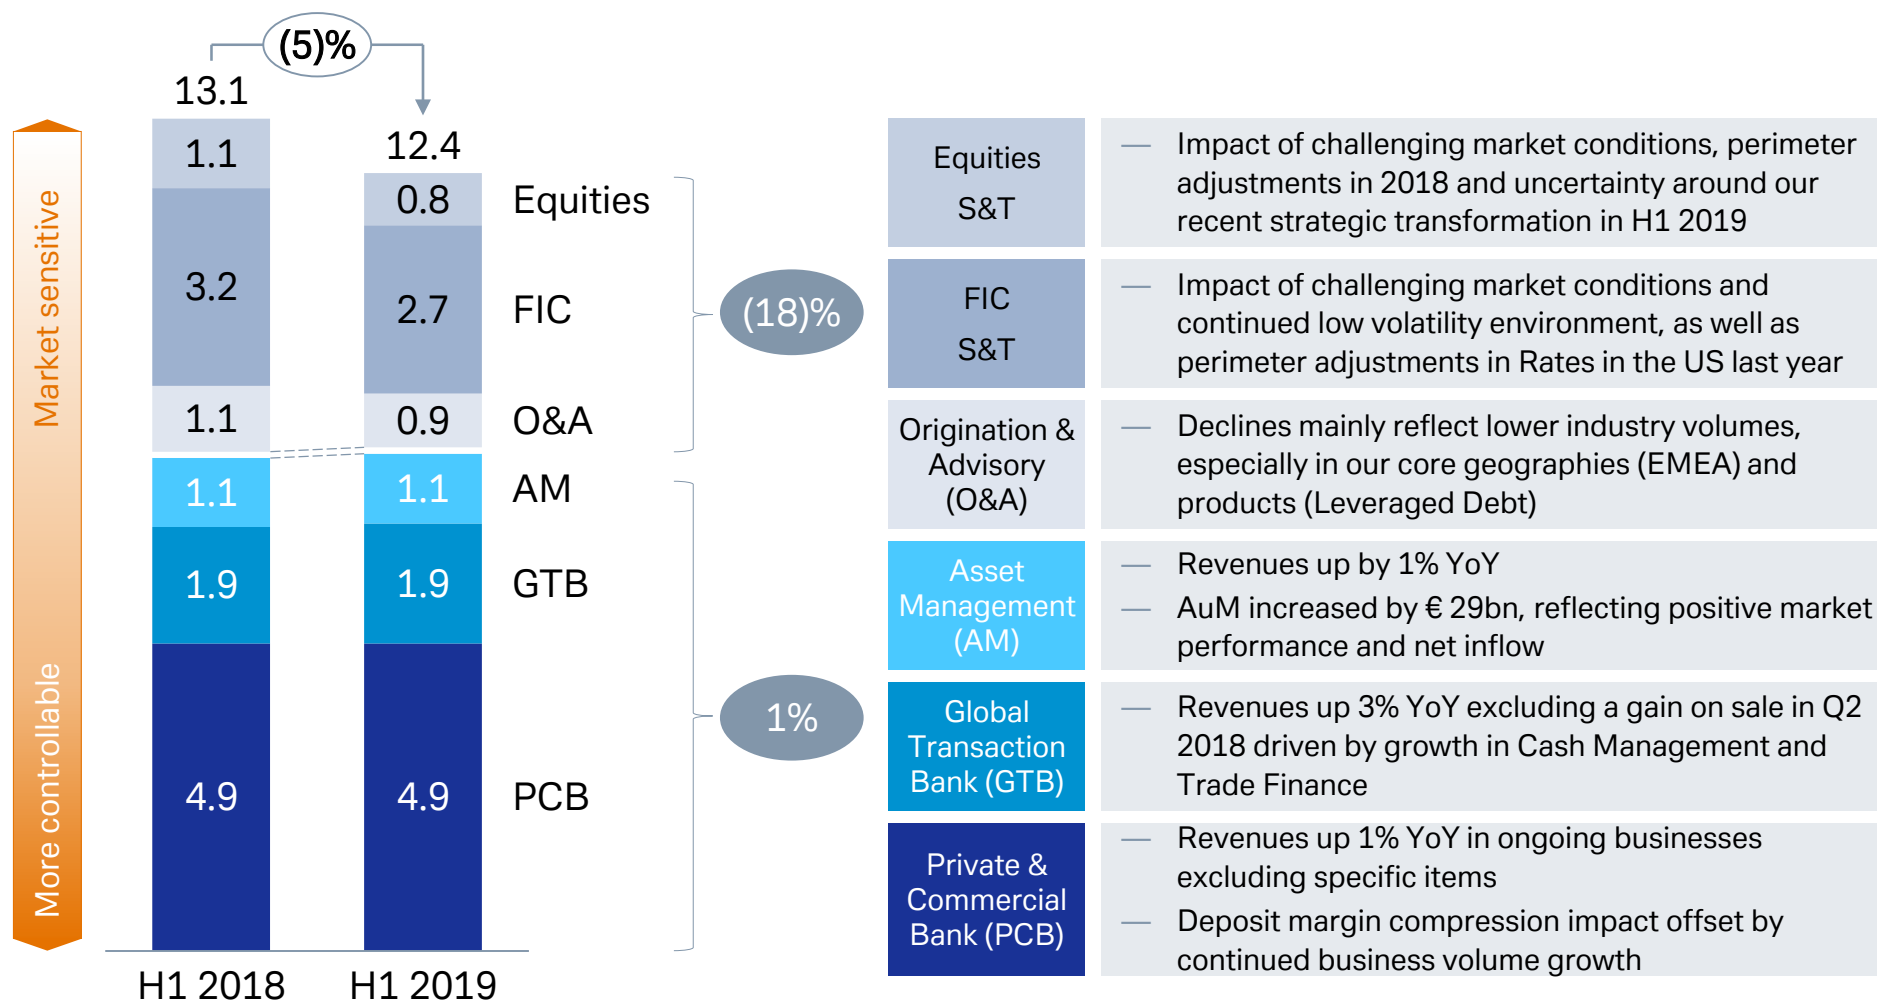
(5)%

13.1

12.4

Market sensitive

More controllable

1.1
3.2
1.1
1.1
1.9
4.9

0.8
2.7
0.9
1.1
1.9
4.9

Equities
FIC
O&A
AM
GTB
PCB

(18)%

1%

H1 2018
H1 2019

| | |
|---|---|
| Equities S&T | — Impact of challenging market conditions, perimeter adjustments in 2018 and uncertainty around our recent strategic transformation in H1 2019 |
| FIC S&T | — Impact of challenging market conditions and continued low volatility environment, as well as perimeter adjustments in Rates in the US last year |
| Origination & Advisory (O&A) | — Declines mainly reflect lower industry volumes, especially in our core geographies (EMEA) and products (Leveraged Debt) |
| Asset Management (AM) | — Revenues up by 1% YoY — AuM increased by € 29bn, reflecting positive market performance and net inflow |
| Global Transaction Bank (GTB) | — Revenues up 3% YoY excluding a gain on sale in Q2 2018 driven by growth in Cash Management and Trade Finance |
| Private & Commercial Bank (PCB) | — Revenues up 1% YoY in ongoing businesses excluding specific items — Deposit margin compression impact offset by continued business volume growth |